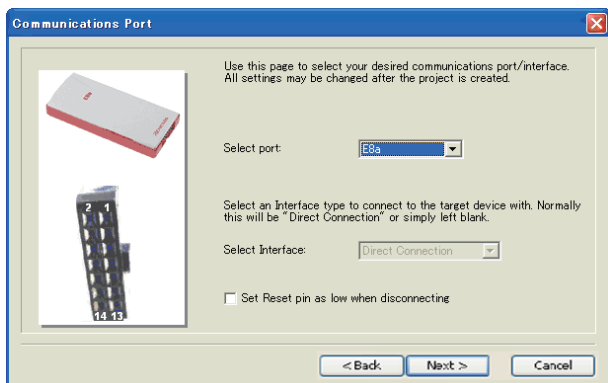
Communications Port

Use this page to select your desired communications port/interface. All settings may be changed after the project is created.

Select port: E8a

Select an Interface type to connect to the target device with. Normally this will be "Direct Connection" or simply left blank.

Select Interface: Direct Connection

Set Reset pin as low when disconnecting

2 1
14 13

< Back Next > Cancel